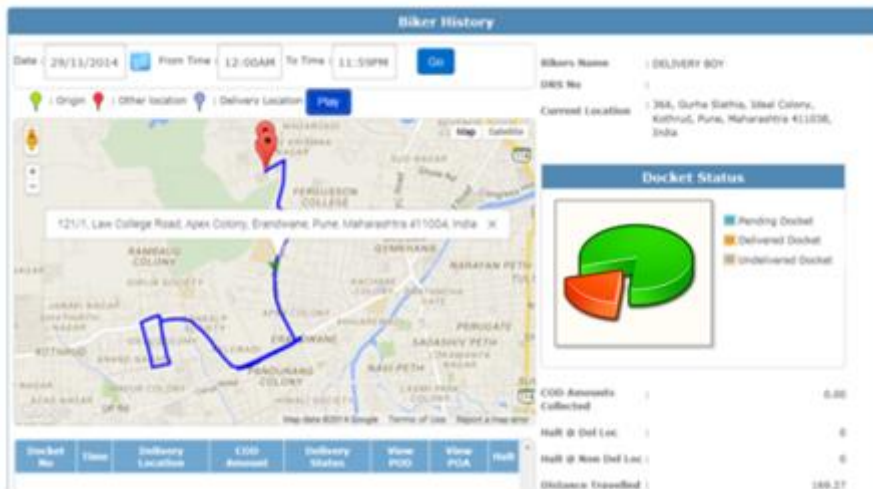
Biker History

Date 29/11/2014 From Time 12:00AM To Time 11:59PM Go

: Origin : Other location : Delivery Location Play

Map Satellite

121/1, Law College Road, Apex Colony, Erandwane, Pune, Maharashtra 411004, India ×

FERGUSSON COLLEGE

RAMBAUG COLONY

NARAYAN PETH

KOTHRUD

ERANDWANE

PANDURANG COLONY

SADASHIV PETH

NAVI PETH

Map data ©2014 Google Terms of Use Report a map error

| Docket No | Time | Delivery Location | COD Amount | Delivery Status | View POD | View POA | Halt |
|---|---|---|---|---|---|---|---|

Bikers Name : DELIVERY BOY

DRS No :

Current Location : 36A, Gurha Slathia, Ideal Colony, Kothrud, Pune, Maharashtra 411038, India

Docket Status

Pending Docket

Delivered Docket

Undelivered Docket

COD Amounts Collected : 0.00

Halt @ Del Loc : 0

Halt @ Non Del Loc : 0

Distance Travelled : 169.27